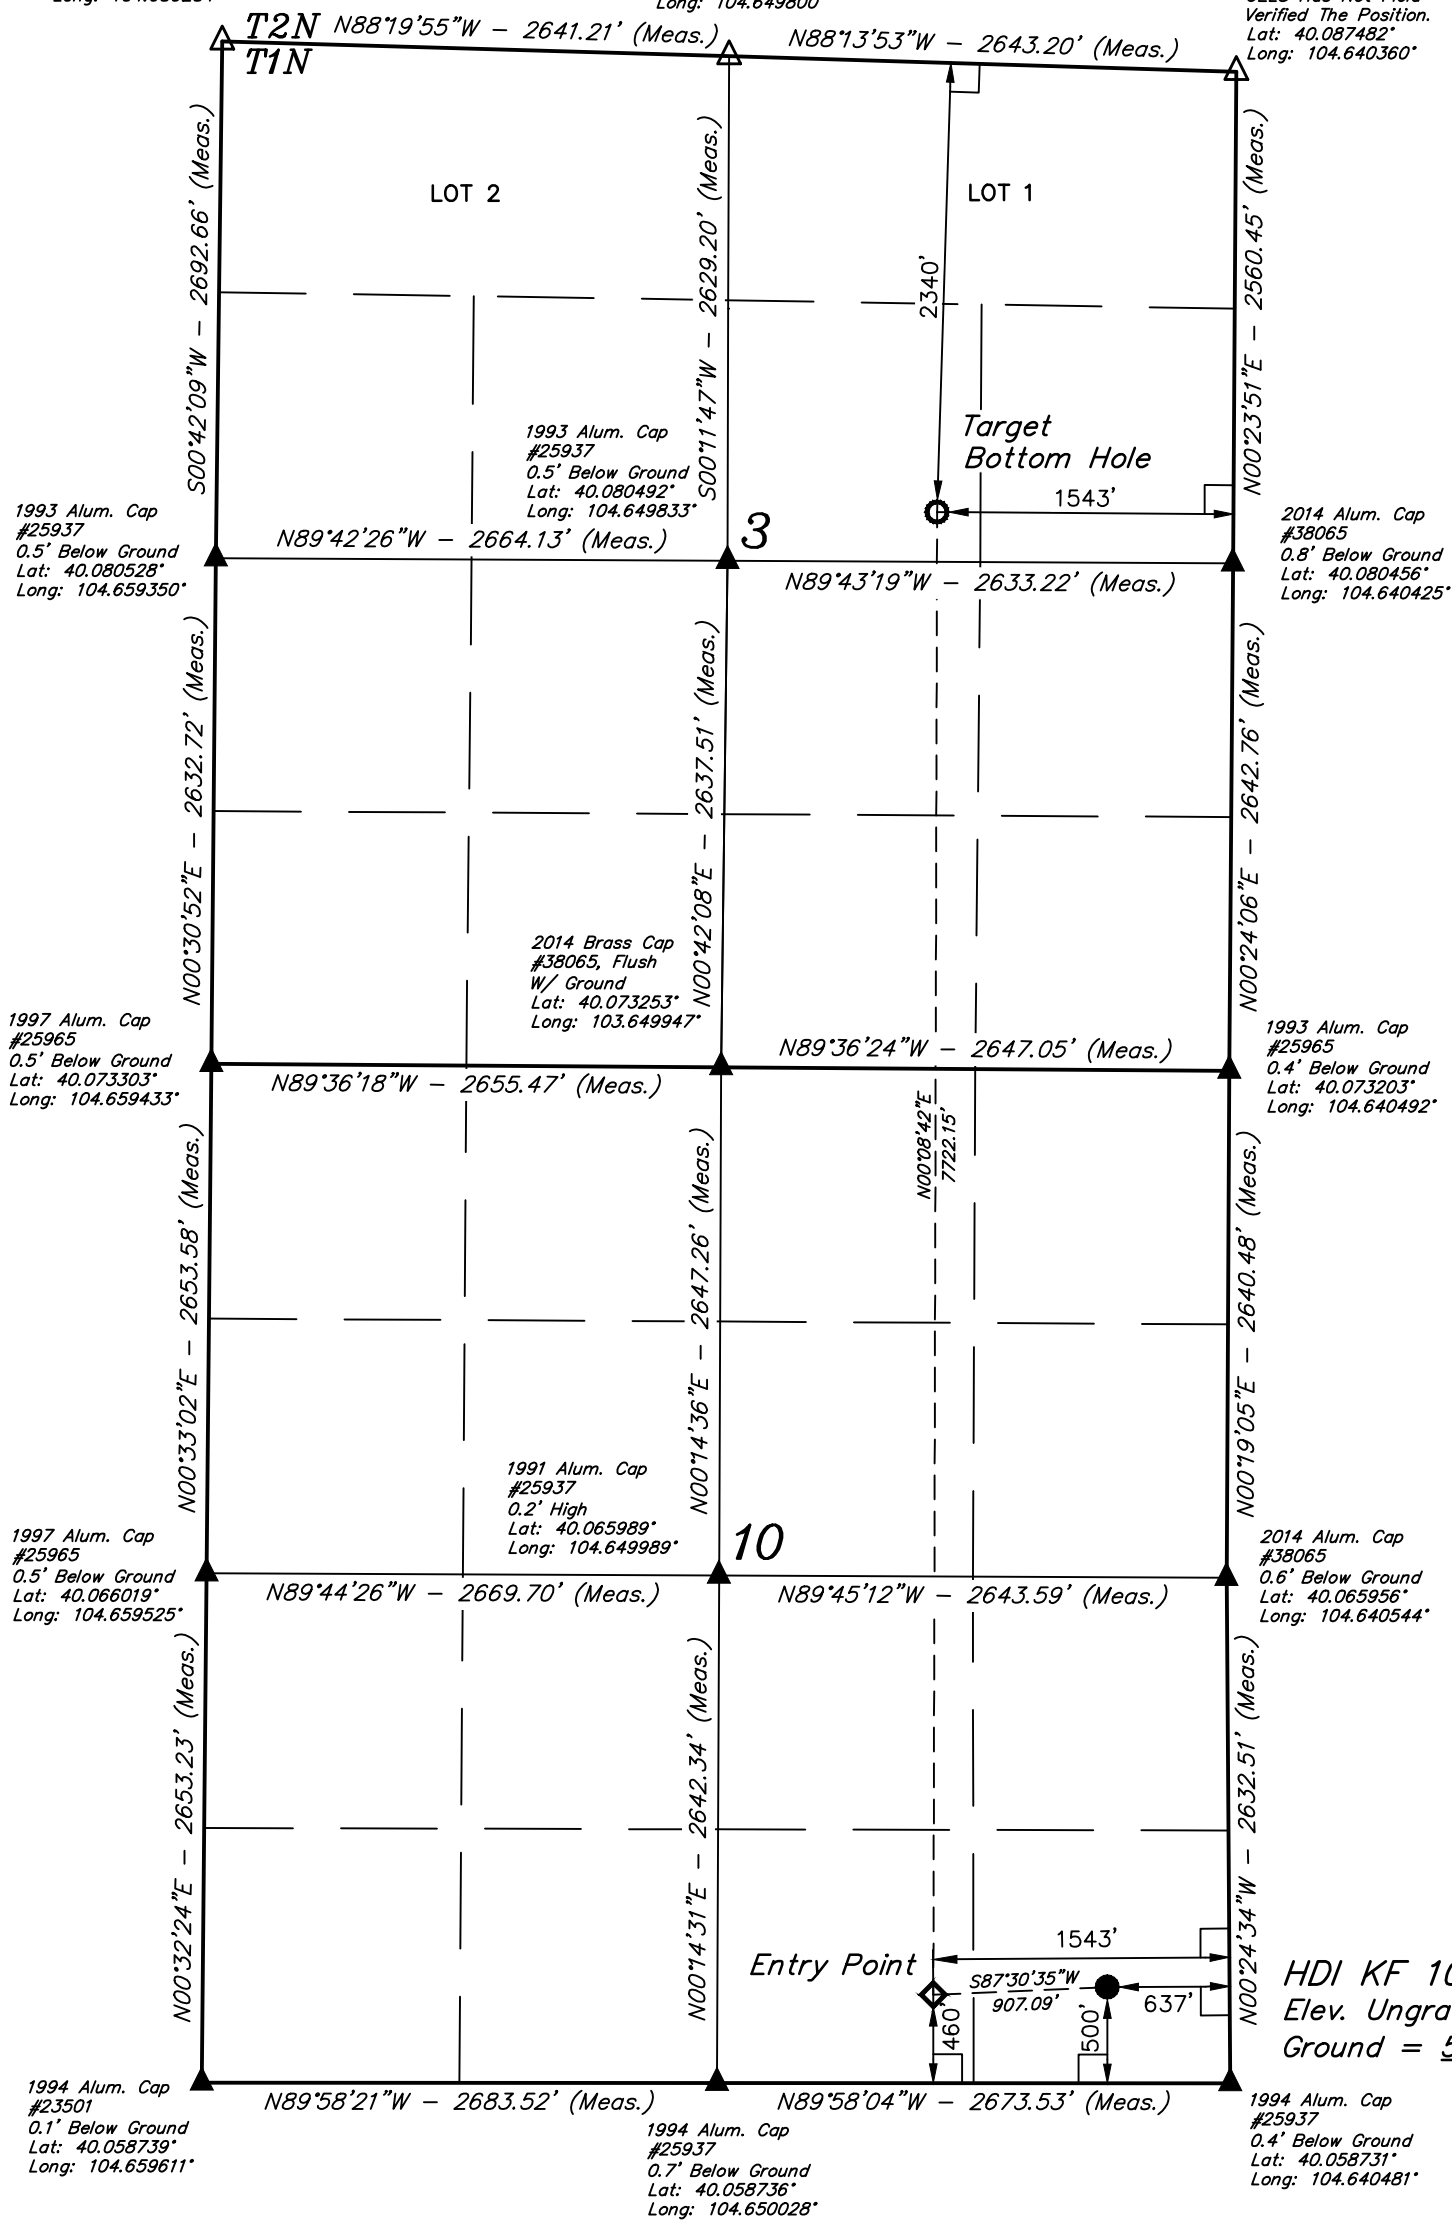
Long: 104.6598254

Long: 104.649800

Verified The Position.
Lat: 40.087482°
Long: 104.640360°

T2N
T1N

N88°19'55"W – 2641.21' (Meas.)

N88°13'53"W – 2643.20' (Meas.)

S00°42'09"W – 2692.66' (Meas.)

LOT 2

S00°11'47"W – 2629.20' (Meas.)

LOT 1

2340'

N00°23'51"E – 2560.45' (Meas.)

Target
Bottom Hole

1543'

1993 Alum. Cap
#25937
0.5' Below Ground
Lat: 40.080492°
Long: 104.649833°

3

1993 Alum. Cap
#25937
0.5' Below Ground
Lat: 40.080528°
Long: 104.659350°

N89°42'26"W – 2664.13' (Meas.)

N89°43'19"W – 2633.22' (Meas.)

2014 Alum. Cap
#38065
0.8' Below Ground
Lat: 40.080456°
Long: 104.640425°

N00°30'52"E – 2632.72' (Meas.)

N00°42'08"E – 2637.51' (Meas.)

N00°24'06"E – 2642.76' (Meas.)

2014 Brass Cap
#38065, Flush
W/ Ground
Lat: 40.073253°
Long: 103.649947°

1997 Alum. Cap
#25965
0.5' Below Ground
Lat: 40.073303°
Long: 104.659433°

N89°36'24"W – 2647.05' (Meas.)

1993 Alum. Cap
#25965
0.4' Below Ground
Lat: 40.073203°
Long: 104.640492°

N89°36'18"W – 2655.47' (Meas.)

N00°08'42"E
7722.15'

N00°33'02"E – 2653.58' (Meas.)

N00°14'36"E – 2647.26' (Meas.)

N00°19'05"E – 2640.48' (Meas.)

1991 Alum. Cap
#25937
0.2' High
Lat: 40.065989°
Long: 104.649989°

10

1997 Alum. Cap
#25965
0.5' Below Ground
Lat: 40.066019°
Long: 104.659525°

N89°44'26"W – 2669.70' (Meas.)

N89°45'12"W – 2643.59' (Meas.)

2014 Alum. Cap
#38065
0.6' Below Ground
Lat: 40.065956°
Long: 104.640544°

N00°32'24"E – 2653.23' (Meas.)

N00°14'31"E – 2642.34' (Meas.)

N00°24'34"W – 2632.51' (Meas.)

1543'

Entry Point

S87°30'35"W
907.09'

637'

460'

500'

HDI KF 1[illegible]
Elev. Ungra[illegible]
Ground = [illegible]

1994 Alum. Cap
#23501
0.1' Below Ground
Lat: 40.058739°
Long: 104.659611°

N89°58'21"W – 2683.52' (Meas.)

N89°58'04"W – 2673.53' (Meas.)

1994 Alum. Cap
#25937
0.7' Below Ground
Lat: 40.058736°
Long: 104.650028°

1994 Alum. Cap
#25937
0.4' Below Ground
Lat: 40.058731°
Long: 104.640481°